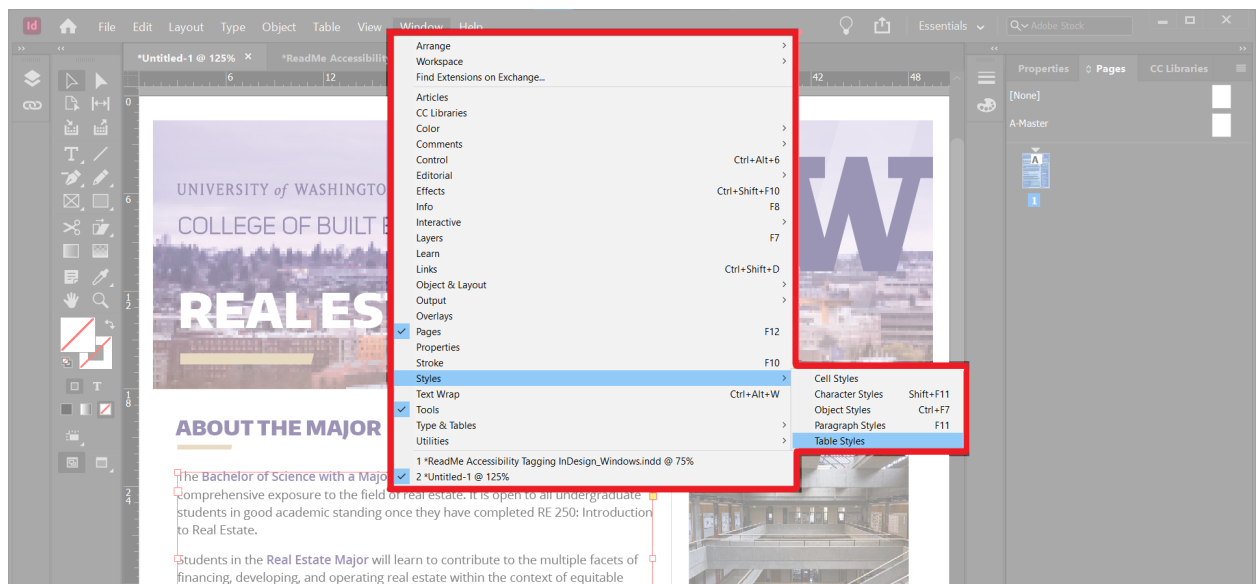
Id File Edit Layout Type Object Table View Window Help

Essentials

Adobe Stock

*Untitled-1 @ 125% ×

*ReadMe Accessibility

Arrange
Workspace
Find Extensions on Exchange...
Articles
CC Libraries
Color
Comments
Control Ctrl+Alt+6
Editorial
Effects Ctrl+Shift+F10
Info F8
Interactive
Layers F7
Learn
Links Ctrl+Shift+D
Object & Layout
Output
Overlays
Pages F12
Properties
Stroke F10
Styles
Text Wrap Ctrl+Alt+W
Tools
Type & Tables
Utilities
1 *ReadMe Accessibility Tagging InDesign_Windows.indd @ 75%
2 *Untitled-1 @ 125%

Cell Styles
Character Styles Shift+F11
Object Styles Ctrl+F7
Paragraph Styles F11
Table Styles

Properties
Pages
CC Libraries
[None]
A-Master
A
1

UNIVERSITY of WASHINGTO
COLLEGE OF BUILT E
REAL ES

ABOUT THE MAJOR

The Bachelor of Science with a Major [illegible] comprehensive exposure to the field of real estate. It is open to all undergraduate students in good academic standing once they have completed RE 250: Introduction to Real Estate.

Students in the Real Estate Major will learn to contribute to the multiple facets of financing, developing, and operating real estate within the context of equitable